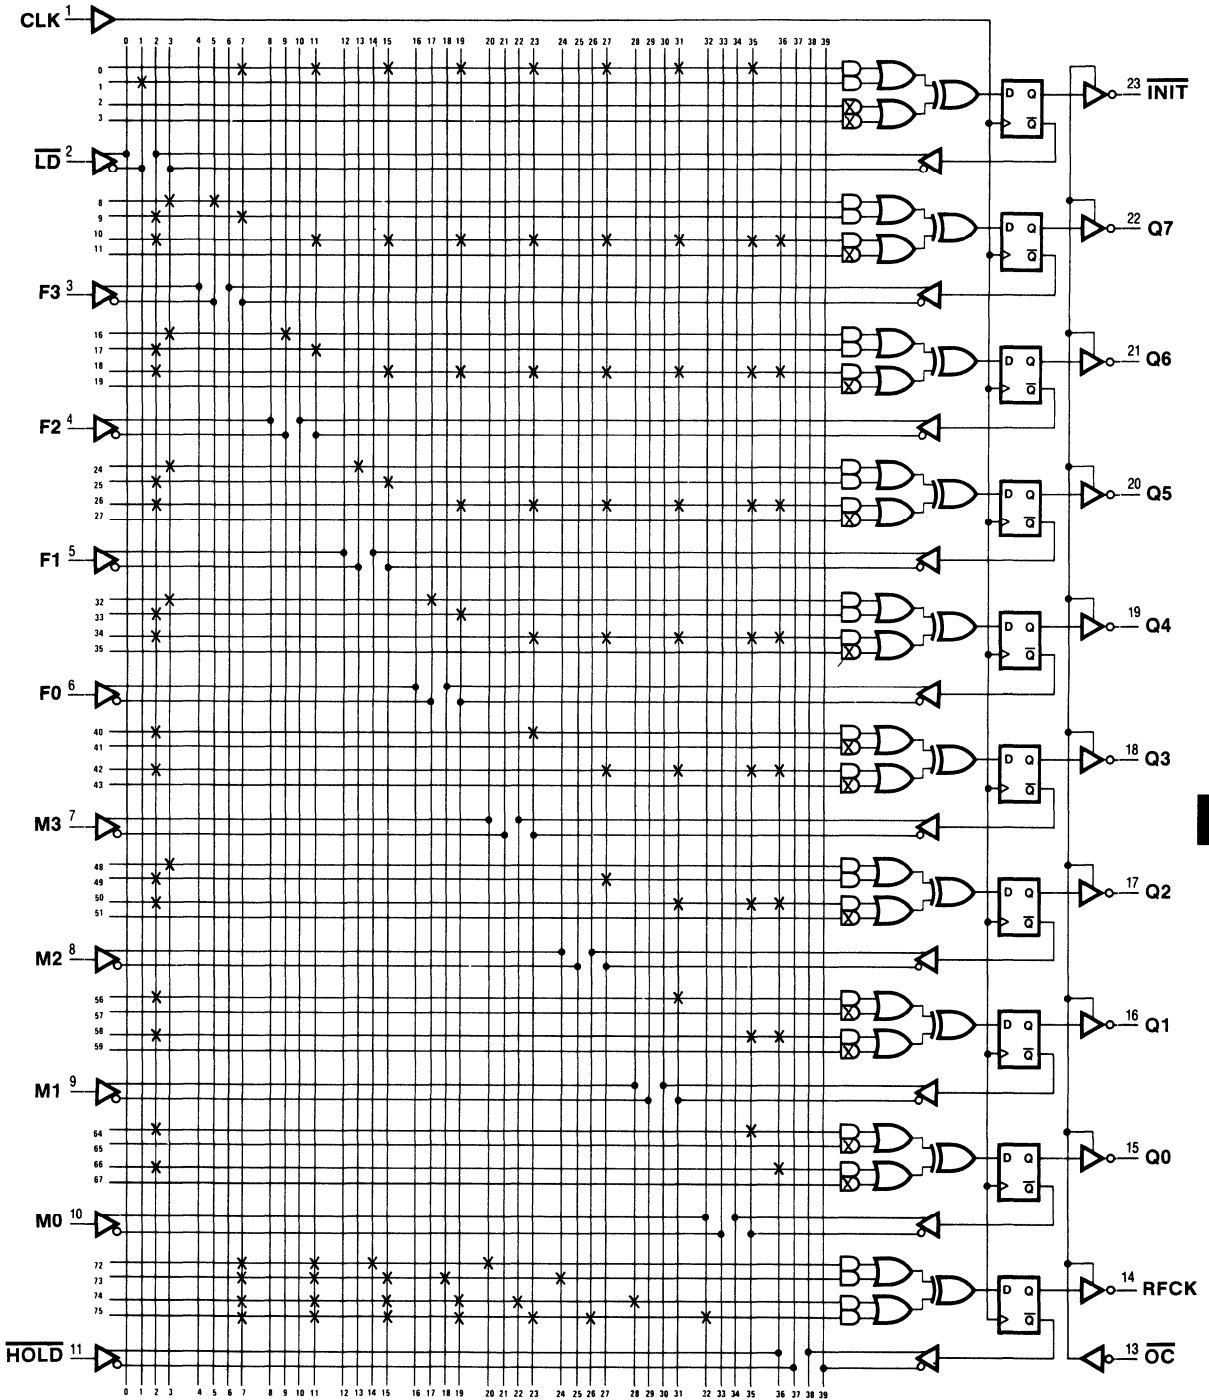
CLK 1

0 1 2 3 4 5 6 7 8 9 10 11 12 13 14 15 16 17 18 19 20 21 22 23 24 25 26 27 28 29 30 31 32 33 34 35 36 37 38 39

0
1
2
3

D Q
$\overline{Q}$

23 $\overline{INIT}$

$\overline{LD}$ 2

8
9
10
11

D Q
$\overline{Q}$

22 Q7

F3 3

16
17
18
19

D Q
$\overline{Q}$

21 Q6

F2 4

24
25
26
27

D Q
$\overline{Q}$

20 Q5

F1 5

32
33
34
35

D Q
$\overline{Q}$

19 Q4

F0 6

40
41
42
43

D Q
$\overline{Q}$

18 Q3

M3 7

48
49
50
51

D Q
$\overline{Q}$

17 Q2

M2 8

56
57
58
59

D Q
$\overline{Q}$

16 Q1

M1 9

64
65
66
67

D Q
$\overline{Q}$

15 Q0

M0 10

72
73
74
75

D Q
$\overline{Q}$

14 RFCK

$\overline{HOLD}$ 11

13 $\overline{OC}$

0 1 2 3 4 5 6 7 8 9 10 11 12 13 14 15 16 17 18 19 20 21 22 23 24 25 26 27 28 29 30 31 32 33 34 35 36 37 38 39